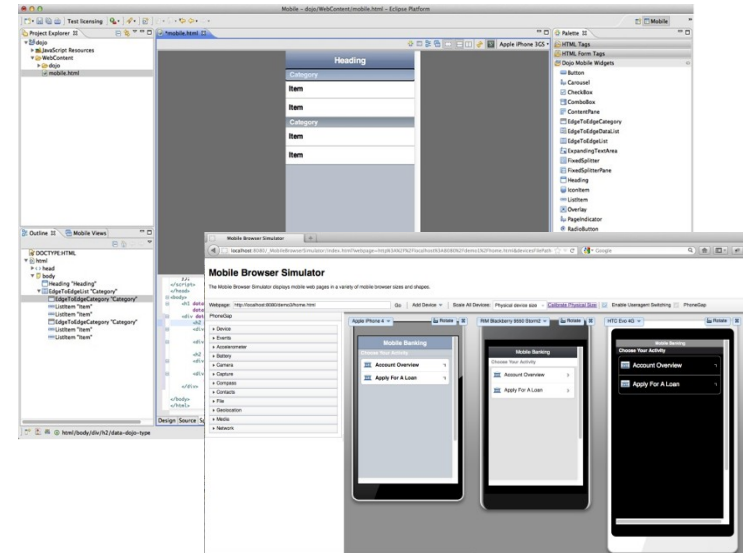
Mobile – dojo/WebContent/mobile.html – Eclipse Platform

Test licensing

Mobile

Project Explorer

dojo
JavaScript Resources
WebContent
dojo
mobile.html

*mobile.html

Apple iPhone 3GS

Heading
Category
Item
Item
Category
Item
Item

Palette

HTML Tags
HTML Form Tags
Dojo Mobile Widgets
Button
Carousel
CheckBox
ComboBox
ContentPane
EdgeToEdgeCategory
EdgeToEdgeDataList
EdgeToEdgeList
ExpandingTextArea
FixedSplitter
FixedSplitterPane
Heading
IconItem
ListItem
Overlay
PageIndicator
RadioButton

Outline
Mobile Views

DOCTYPE:HTML
html
head
body
Heading "Heading"
EdgeToEdgeList "Category"
EdgeToEdgeCategory "Category"
ListItem "Item"
ListItem "Item"
EdgeToEdgeCategory "Category"
ListItem "Item"
ListItem "Item"

</script>
</head>
<body>
<h1 data
<div data
<h2
<div
<div
<h2
<div
<div
</div>
</body>
</html>

Design Source

html/body/div/h2/data-dojo-type

Mobile Browser Simulator

localhost:8080/_MobileBrowserSimulator/index.html?webpage=http%3A%2F%2Flocalhost%3A8080%2Fdemo%2Fhome.html&devicesFilePath

Google

Mobile Browser Simulator

The Mobile Browser Simulator displays mobile web pages in a variety of mobile browser sizes and shapes.

Webpage: http://localhost:8080/demo/home.html Go Add Device Scale All Devices: Physical device size Calibrate Physical Size Enable Useragent Switching PhoneGap

PhoneGap
Device
Events
Accelerometer
Battery
Camera
Capture
Compass
Contacts
File
Geolocation
Media
Network

Apple iPhone 4 Rotate
RIM Blackberry 9550 Storm2 Rotate
HTC Evo 4G Rotate

Mobile Banking
Choose Your Activity
Account Overview
Apply For A Loan

Mobile Banking
Choose Your Activity
Account Overview
Apply For A Loan

Mobile Banking
Choose Your Activity
Account Overview
Apply For A Loan